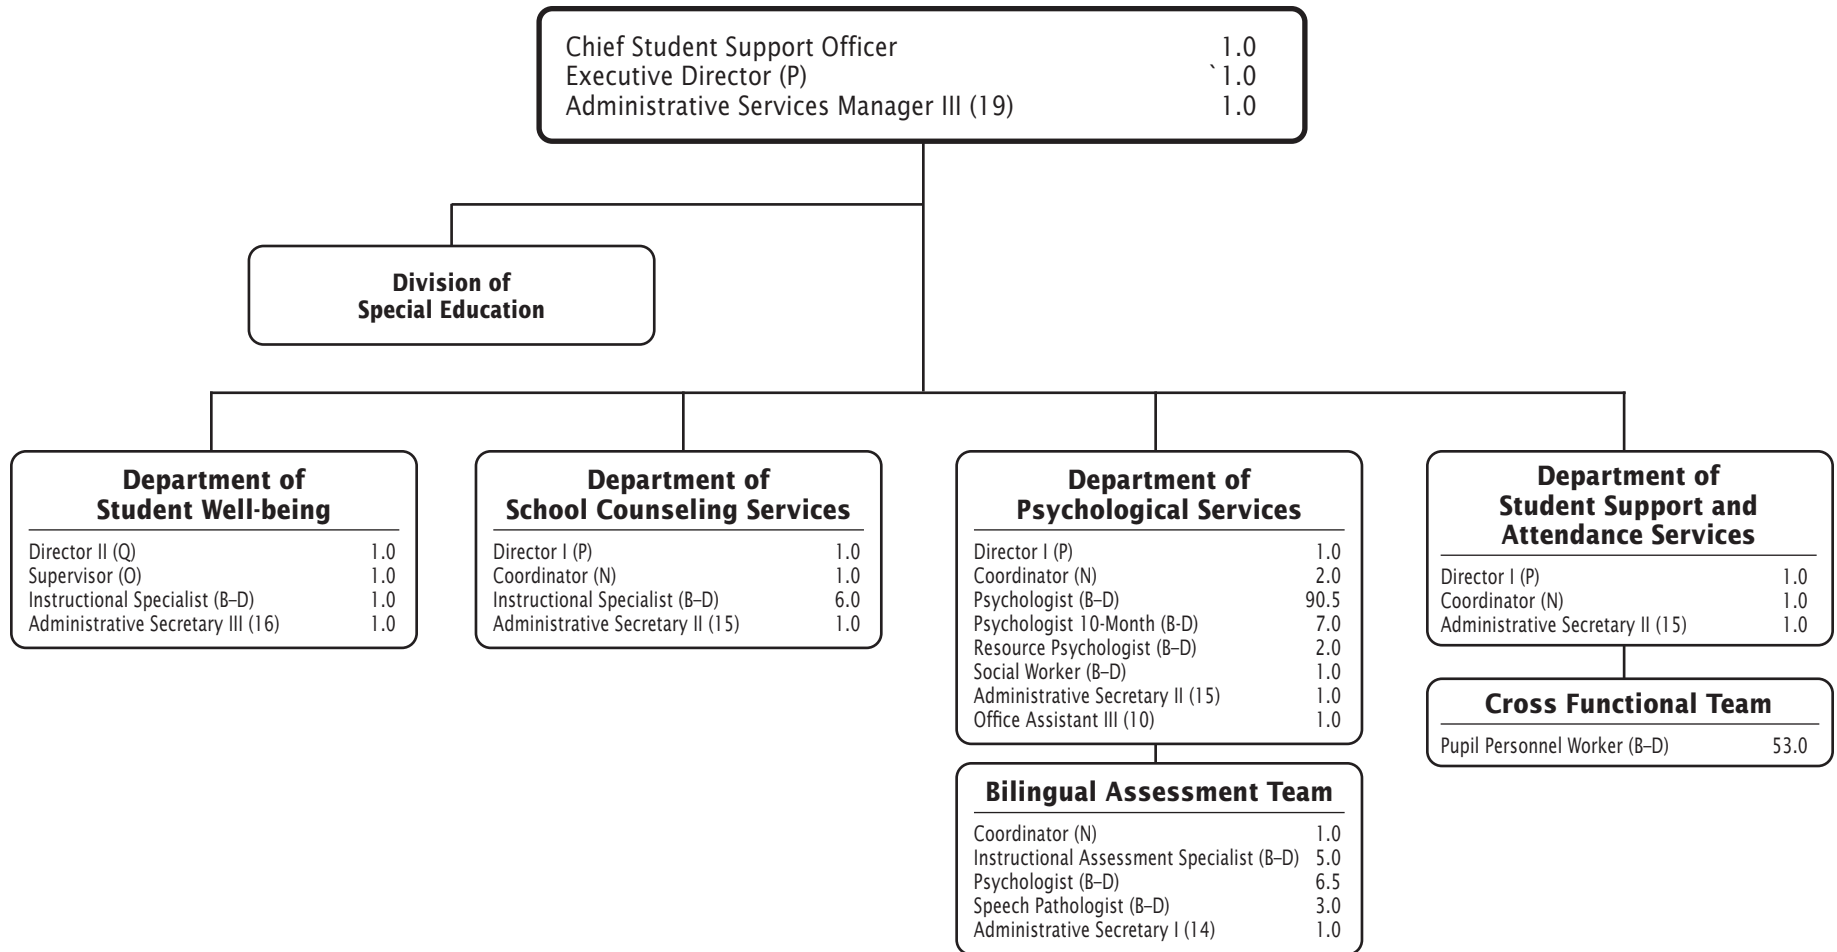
Chief Student Support Officer 1.0
Executive Director (P) `1.0
Administrative Services Manager III (19) 1.0

Division of Special Education

Department of Student Well-being

Director II (Q) 1.0
Supervisor (O) 1.0
Instructional Specialist (B–D) 1.0
Administrative Secretary III (16) 1.0

Department of School Counseling Services

Director I (P) 1.0
Coordinator (N) 1.0
Instructional Specialist (B–D) 6.0
Administrative Secretary II (15) 1.0

Department of Psychological Services

Director I (P) 1.0
Coordinator (N) 2.0
Psychologist (B–D) 90.5
Psychologist 10-Month (B-D) 7.0
Resource Psychologist (B–D) 2.0
Social Worker (B–D) 1.0
Administrative Secretary II (15) 1.0
Office Assistant III (10) 1.0

Bilingual Assessment Team

Coordinator (N) 1.0
Instructional Assessment Specialist (B–D) 5.0
Psychologist (B–D) 6.5
Speech Pathologist (B–D) 3.0
Administrative Secretary I (14) 1.0

Department of Student Support and Attendance Services

Director I (P) 1.0
Coordinator (N) 1.0
Administrative Secretary II (15) 1.0

Cross Functional Team

Pupil Personnel Worker (B–D) 53.0